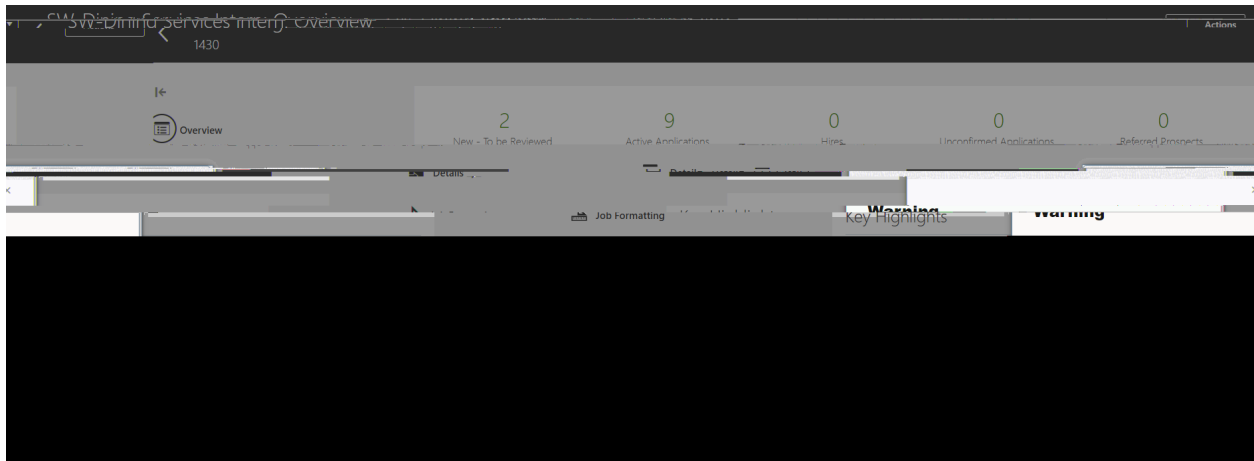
SW-Dining Services Intern: Overview
1430

Actions

Overview

2
New - To be Reviewed

9
Active Applications

0
Hires

0
Unconfirmed Applications

0
Referred Prospects

Details

Details

Job Formatting

Key Highlights

Warning

Warning